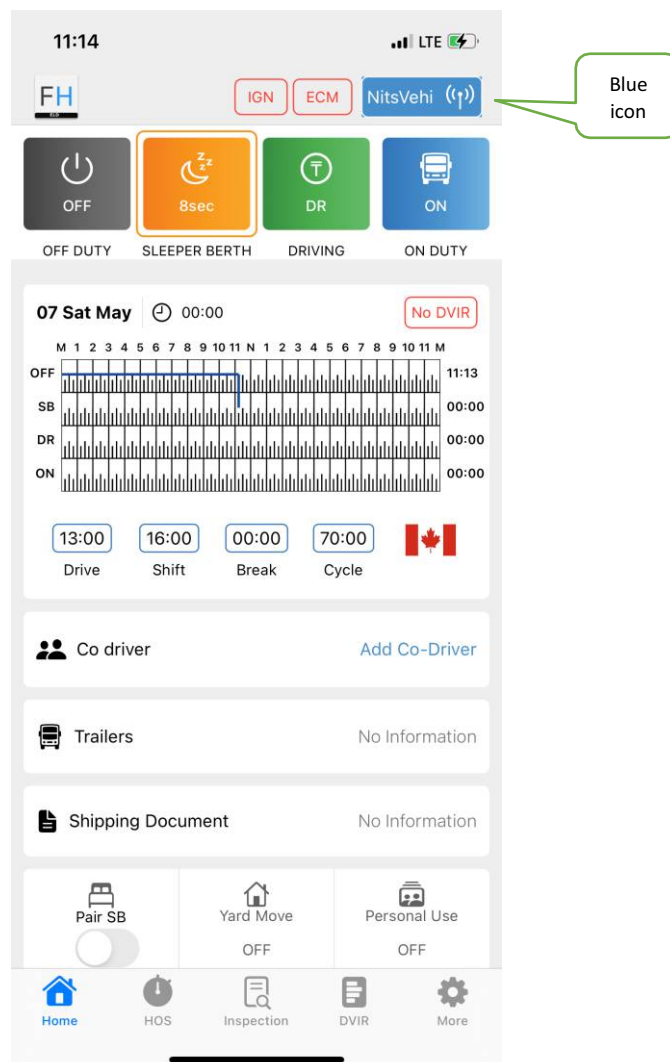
11:14

LTE

FH
ELD

IGN ECM NitsVehi

Blue icon

OFF
OFF DUTY

8sec
SLEEPER BERTH

DR
DRIVING

ON
ON DUTY

07 Sat May 00:00 No DVIR

M 1 2 3 4 5 6 7 8 9 10 11 N 1 2 3 4 5 6 7 8 9 10 11 M

OFF 11:13
SB 00:00
DR 00:00
ON 00:00

13:00 Drive
16:00 Shift
00:00 Break
70:00 Cycle

Co driver Add Co-Driver

Trailers No Information

Shipping Document No Information

Pair SB

Yard Move
OFF

Personal Use
OFF

Home HOS Inspection DVIR More